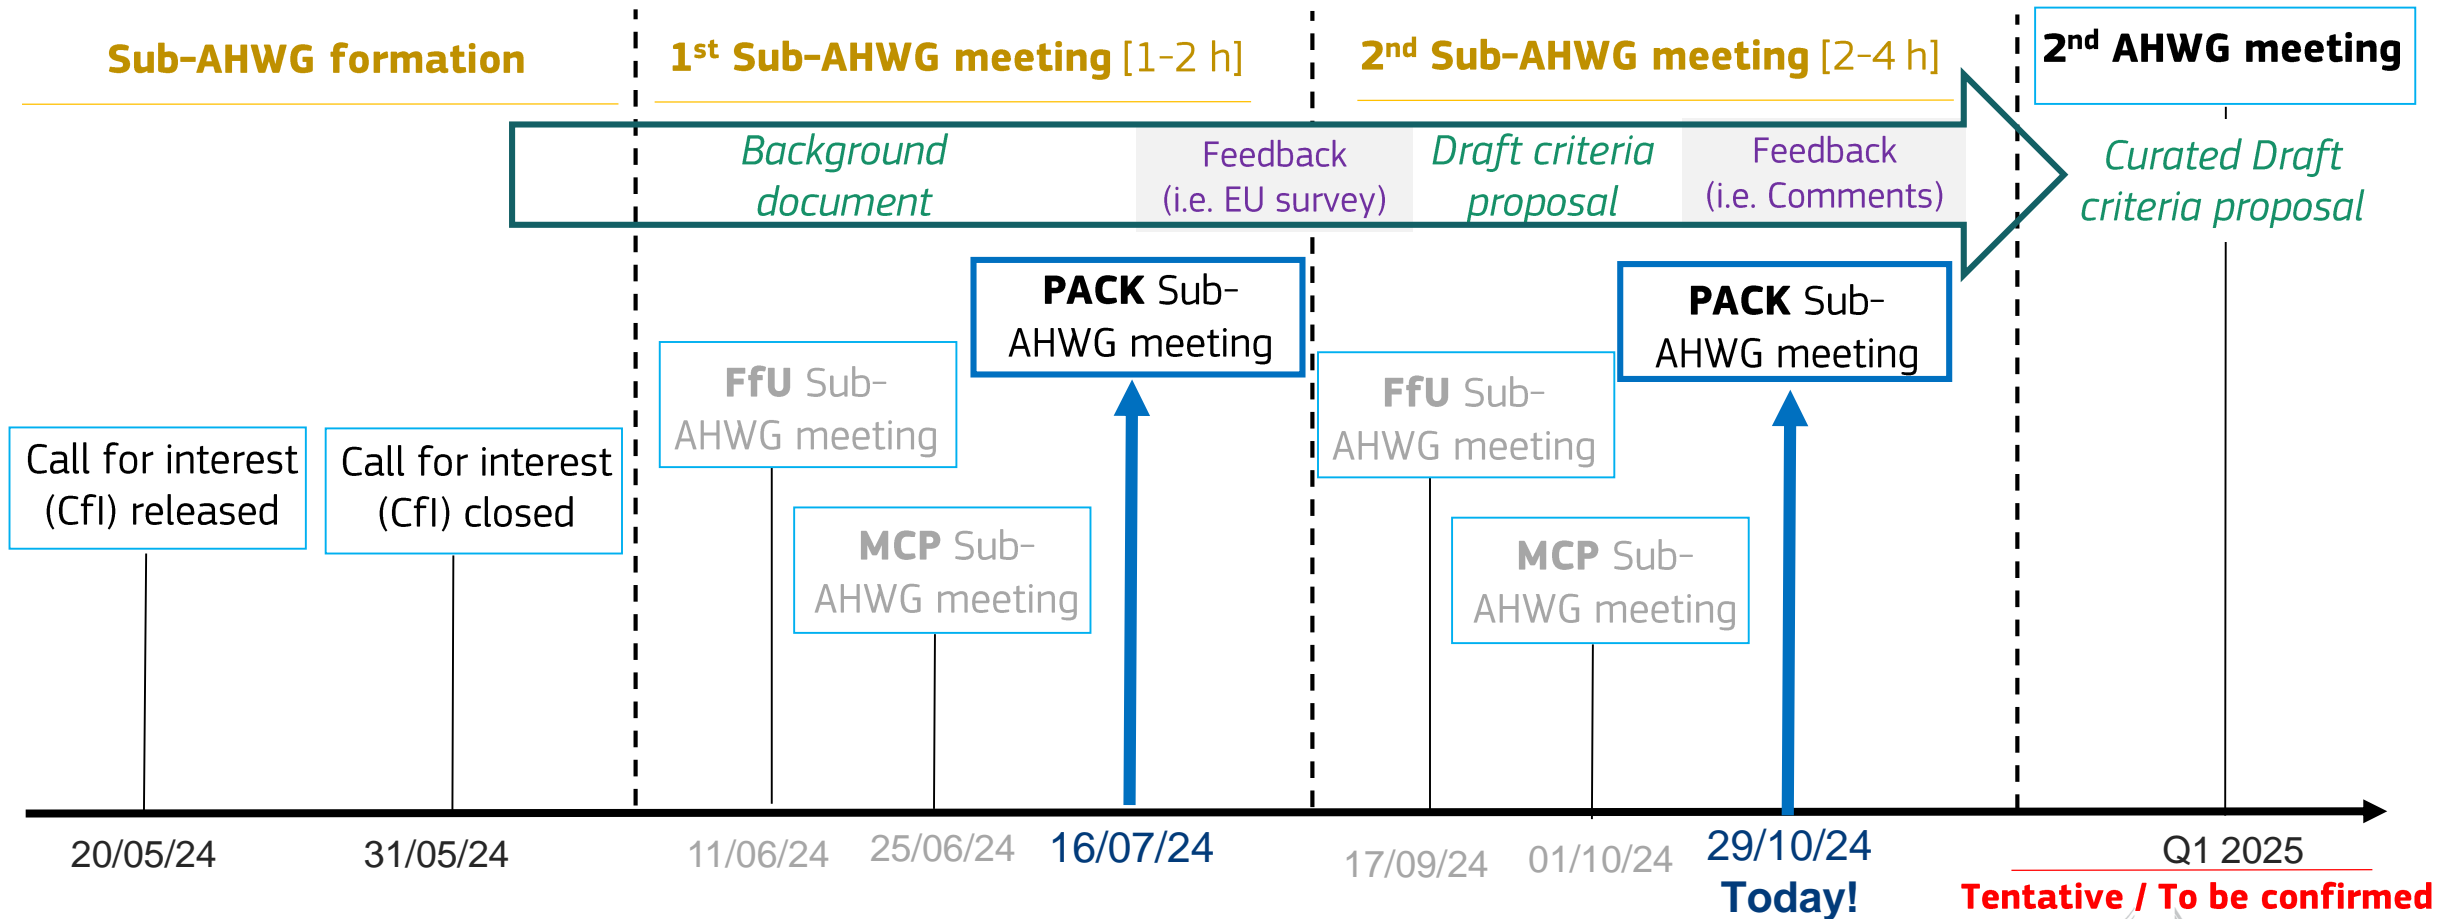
Sub-AHWG formation

1$^{st}$ Sub-AHWG meeting [1-2 h]

2$^{nd}$ Sub-AHWG meeting [2-4 h]

2$^{nd}$ AHWG meeting

Background document

Feedback (i.e. EU survey)

Draft criteria proposal

Feedback (i.e. Comments)

Curated Draft criteria proposal

PACK Sub-AHWG meeting

PACK Sub-AHWG meeting

FfU Sub-AHWG meeting

FfU Sub-AHWG meeting

Call for interest (CfI) released

Call for interest (CfI) closed

MCP Sub-AHWG meeting

MCP Sub-AHWG meeting

20/05/24

31/05/24

11/06/24

25/06/24

16/07/24

17/09/24

01/10/24

29/10/24

Today!

Q1 2025

Tentative / To be confirmed